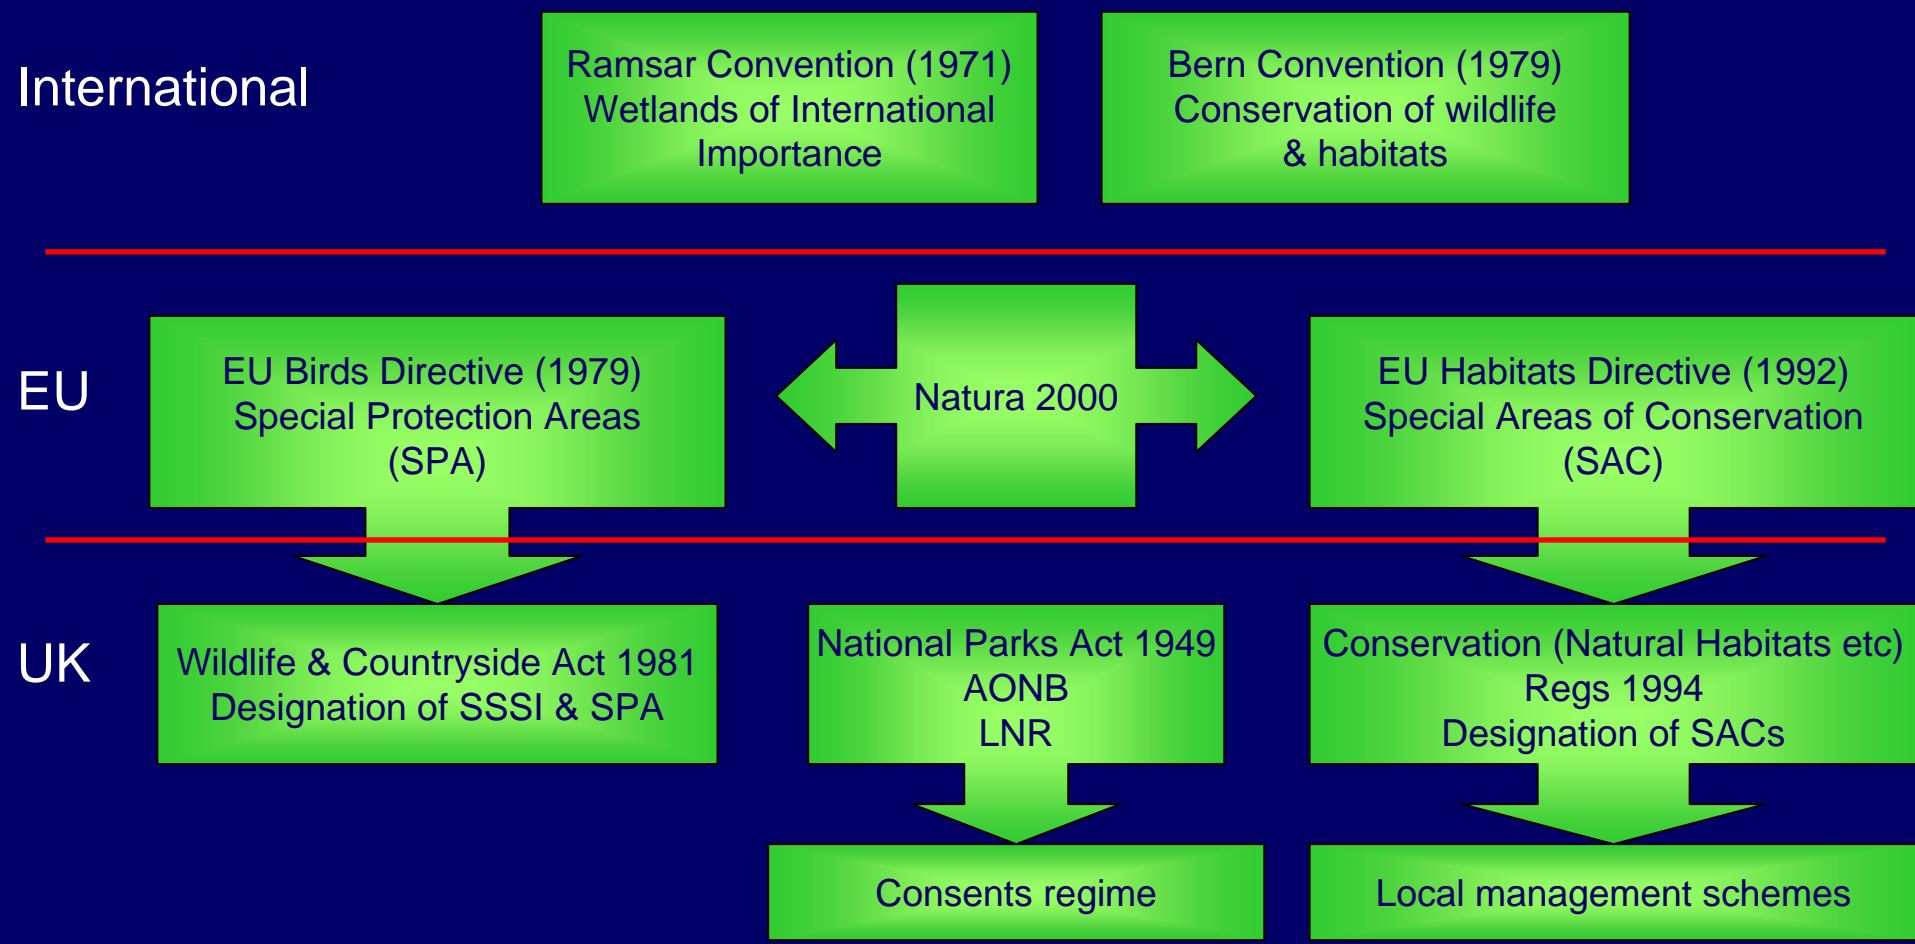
International

Ramsar Convention (1971)
Wetlands of International Importance

Bern Convention (1979)
Conservation of wildlife & habitats

EU

EU Birds Directive (1979)
Special Protection Areas (SPA)

Natura 2000

EU Habitats Directive (1992)
Special Areas of Conservation (SAC)

UK

Wildlife & Countryside Act 1981
Designation of SSSI & SPA

National Parks Act 1949
AONB
LNR

Conservation (Natural Habitats etc) Regs 1994
Designation of SACs

Consents regime

Local management schemes